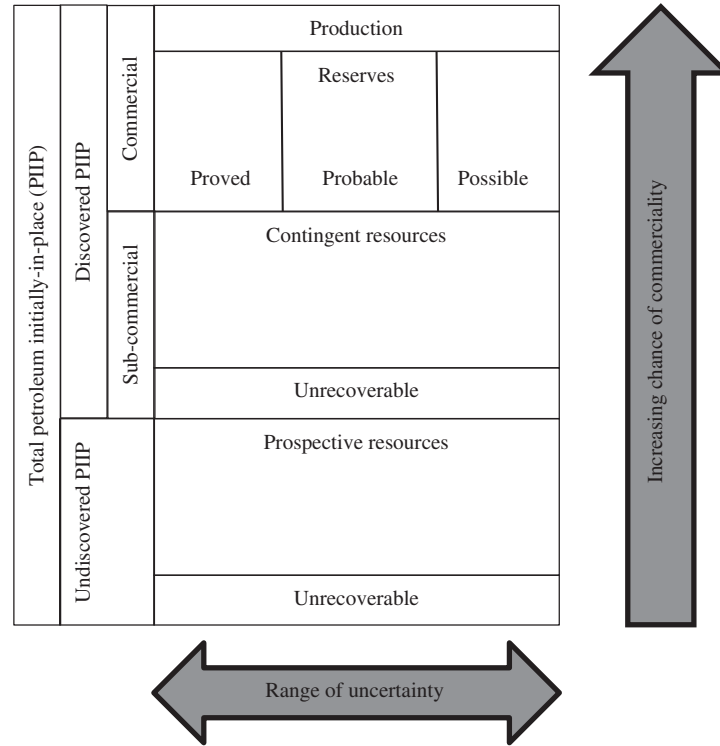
Total petroleum initially-in-place (PIIP)

Discovered PIIP

Commercial

Production

Reserves

Proved

Probable

Possible

Sub-commercial

Contingent resources

Unrecoverable

Undiscovered PIIP

Prospective resources

Unrecoverable

Increasing chance of commerciality

Range of uncertainty